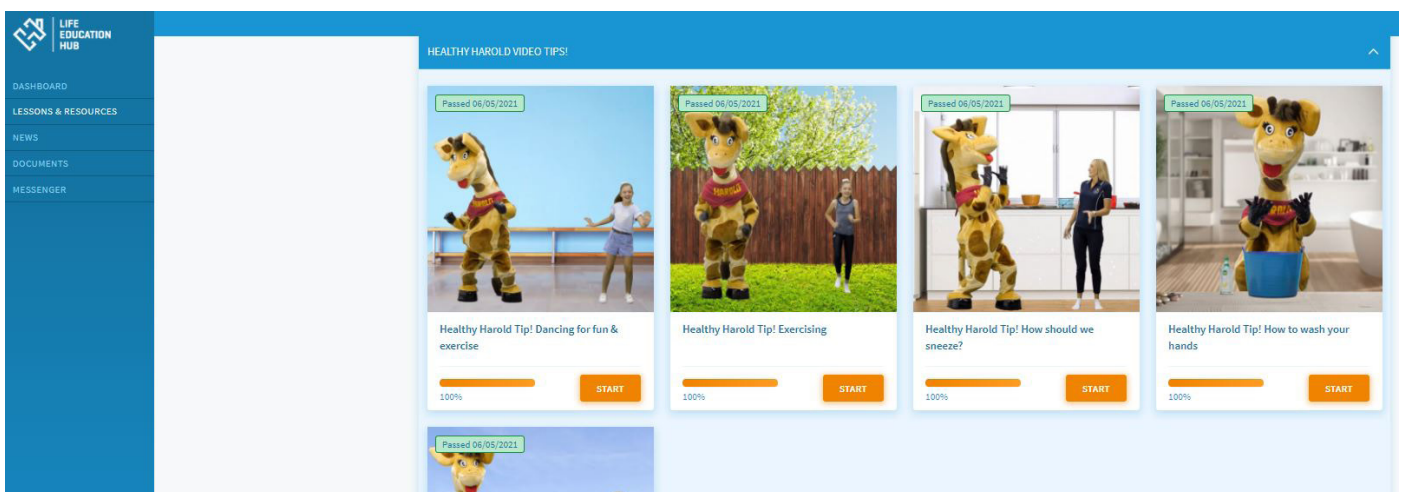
LIFE EDUCATION HUB

DASHBOARD
LESSONS & RESOURCES
NEWS
DOCUMENTS
MESSENGER

HEALTHY HAROLD VIDEO TIPS!

Passed 06/05/2021
HAROLD
Healthy Harold Tip! Dancing for fun & exercise
100%
START

Passed 06/05/2021
HAROLD
Healthy Harold Tip! Exercising
100%
START

Passed 06/05/2021
Healthy Harold Tip! How should we sneeze?
100%
START

Passed 06/05/2021
HAROLD
Healthy Harold Tip! How to wash your hands
100%
START

Passed 06/05/2021